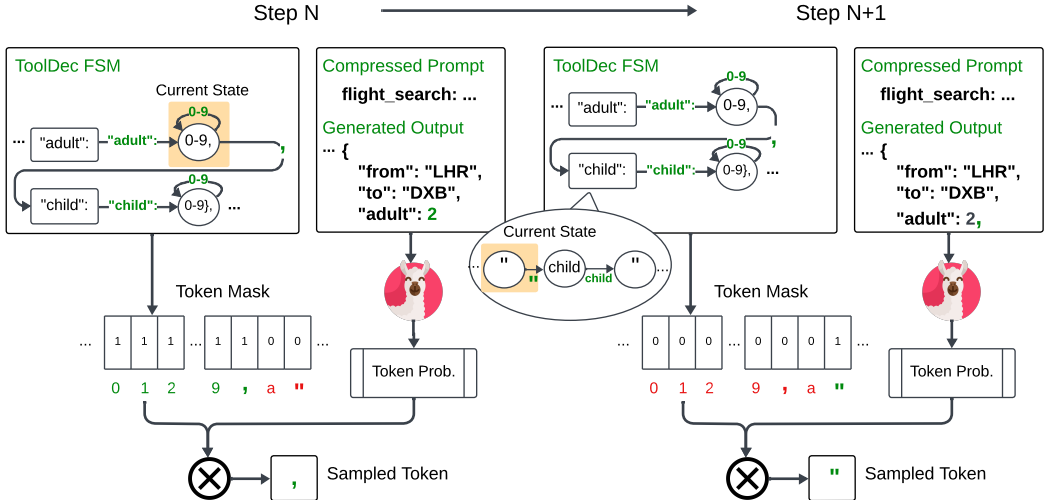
Step N

Step N+1

ToolDec FSM

Current State

... "adult": "adult": 0-9 0-9, ,

"child": "child": 0-9 0-9}, ...

Compressed Prompt

flight_search: ...

Generated Output

... {
"from": "LHR",
"to": "DXB",
"adult": 2

Token Mask

... 1 1 1 ... 1 1 0 0 ...

0 1 2 9 , a "

Token Prob.

$\otimes$

,

Sampled Token

ToolDec FSM

... "adult": "adult": 0-9 0-9,

,

"child": "child": 0-9 0-9}, ...

Current State

... " " child child " ...

Compressed Prompt

flight_search: ...

Generated Output

... {
"from": "LHR",
"to": "DXB",
"adult": 2,

Token Mask

... 0 0 0 ... 0 0 0 1 ...

0 1 2 9 , a "

Token Prob.

$\otimes$

"

Sampled Token